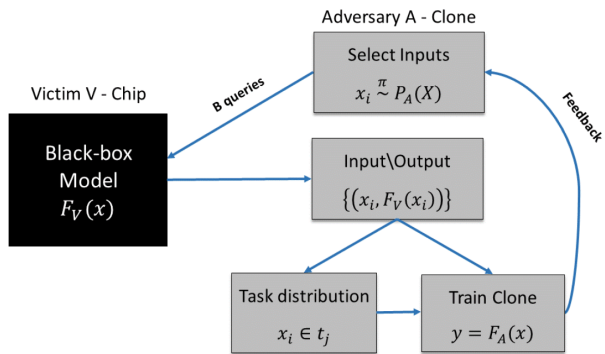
Adversary A - Clone

Select Inputs

$x_i \overset{\pi}{\sim} P_A(X)$

Victim V - Chip

B queries

Feedback

Black-box Model

$F_V(x)$

Input\Output

$\{(x_i, F_V(x_i))\}$

Task distribution

$x_i \in t_j$

Train Clone

$y = F_A(x)$